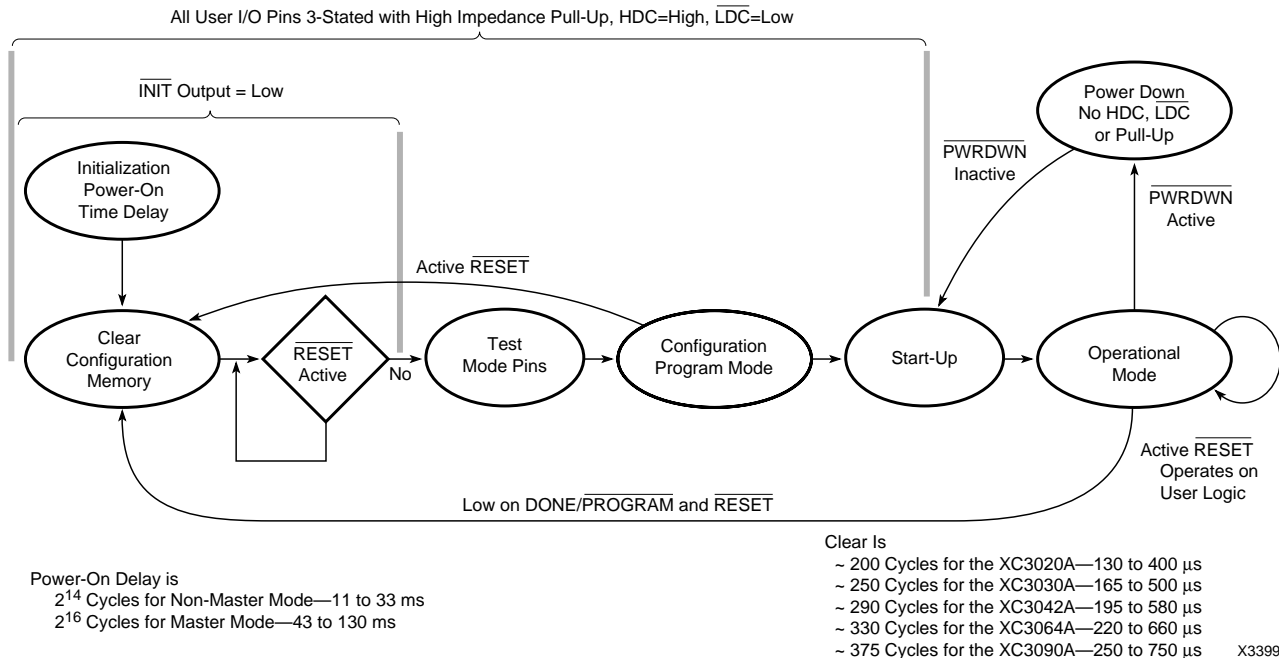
All User I/O Pins 3-Stated with High Impedance Pull-Up, HDC=High, $\overline{LDC}$=Low

$\overline{INIT}$ Output = Low

Initialization Power-On Time Delay

Clear Configuration Memory

$\overline{RESET}$ Active

No

Test Mode Pins

Active $\overline{RESET}$

Configuration Program Mode

Start-Up

$\overline{PWRDWN}$ Inactive

Power Down No HDC, $\overline{LDC}$ or Pull-Up

$\overline{PWRDWN}$ Active

Operational Mode

Active $\overline{RESET}$ Operates on User Logic

Low on DONE/$\overline{PROGRAM}$ and $\overline{RESET}$

Power-On Delay is
$2^{14}$ Cycles for Non-Master Mode—11 to 33 ms
$2^{16}$ Cycles for Master Mode—43 to 130 ms

Clear Is
~ 200 Cycles for the XC3020A—130 to 400 µs
~ 250 Cycles for the XC3030A—165 to 500 µs
~ 290 Cycles for the XC3042A—195 to 580 µs
~ 330 Cycles for the XC3064A—220 to 660 µs
~ 375 Cycles for the XC3090A—250 to 750 µs

X3399